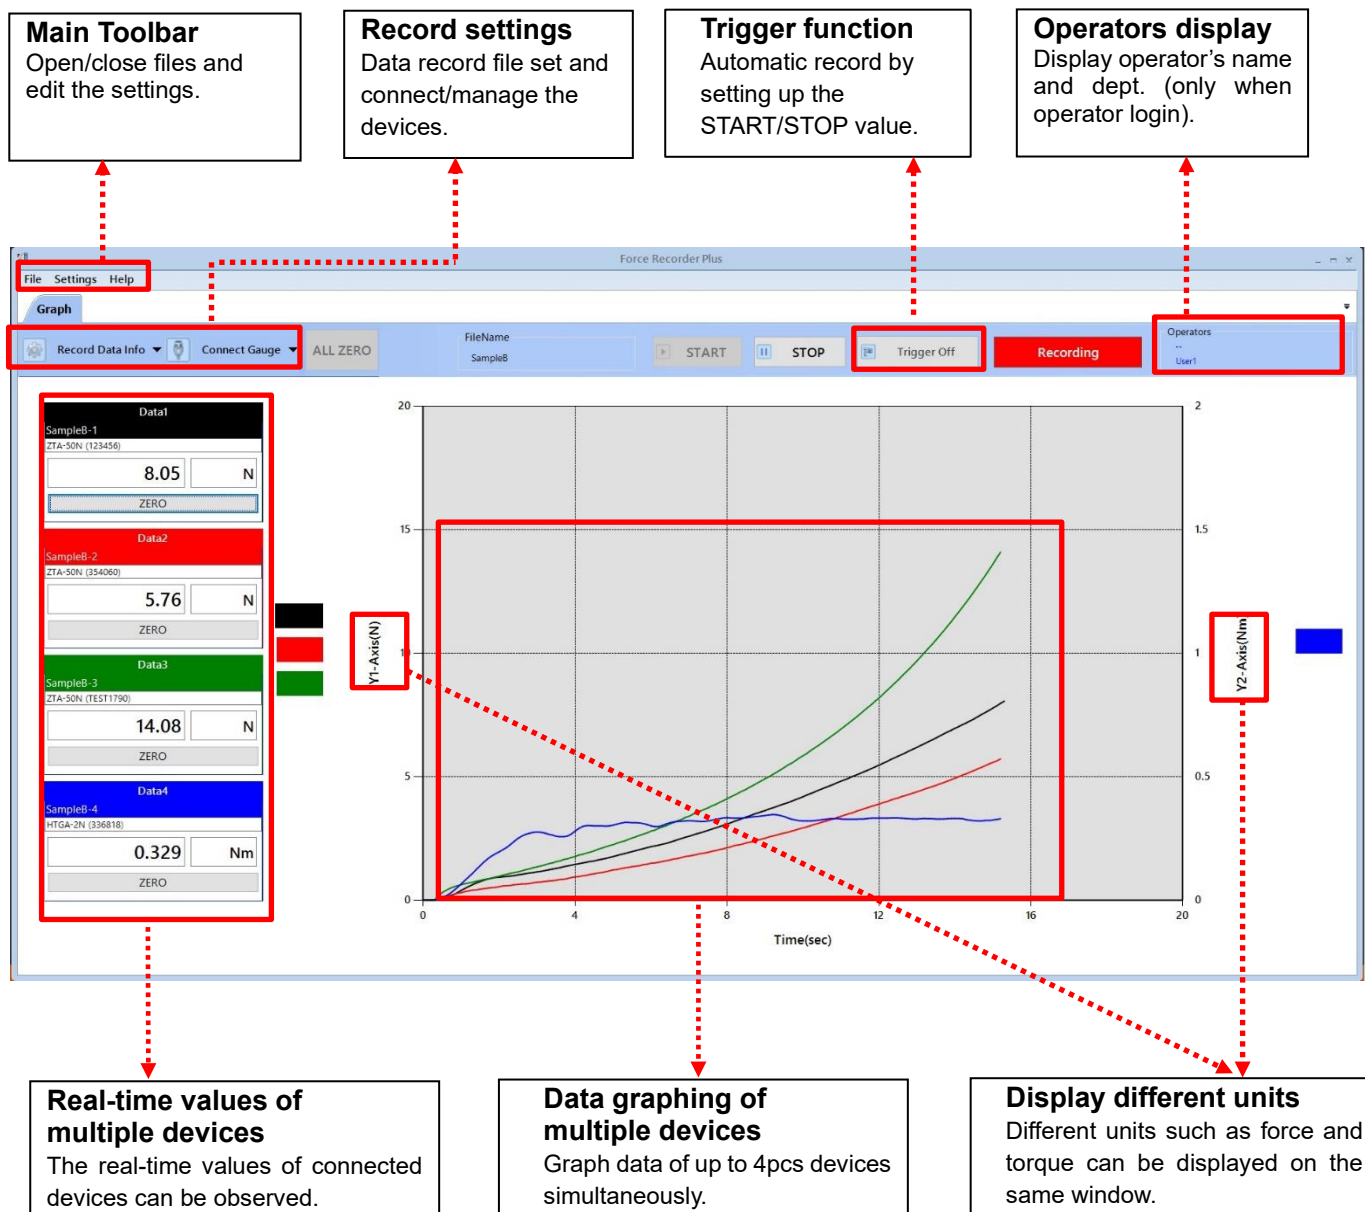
**Main Toolbar**
Open/close files and edit the settings.

**Record settings**
Data record file set and connect/manage the devices.

**Trigger function**
Automatic record by setting up the START/STOP value.

**Operators display**
Display operator's name and dept. (only when operator login).

Force Recorder Plus

File Settings Help

Graph

Record Data Info | Connect Gauge | ALL ZERO

FileName
SampleB

START | STOP | Trigger Off | Recording

Operators
--
User1

Data1
SampleB-1
ZTA-50N (123456)
8.05 N
ZERO

Data2
SampleB-2
ZTA-50N (354060)
5.76 N
ZERO

Data3
SampleB-3
ZTA-50N (TEST1790)
14.08 N
ZERO

Data4
SampleB-4
HTGA-2N (336818)
0.329 Nm
ZERO

Y1-Axis(N)

Y2-Axis(Nm

20
15
10
5
0

2
1.5
1
0.5
0

0 4 8 12 16 20
Time(sec)

**Real-time values of multiple devices**
The real-time values of connected devices can be observed.

**Data graphing of multiple devices**
Graph data of up to 4pcs devices simultaneously.

**Display different units**
Different units such as force and torque can be displayed on the same window.